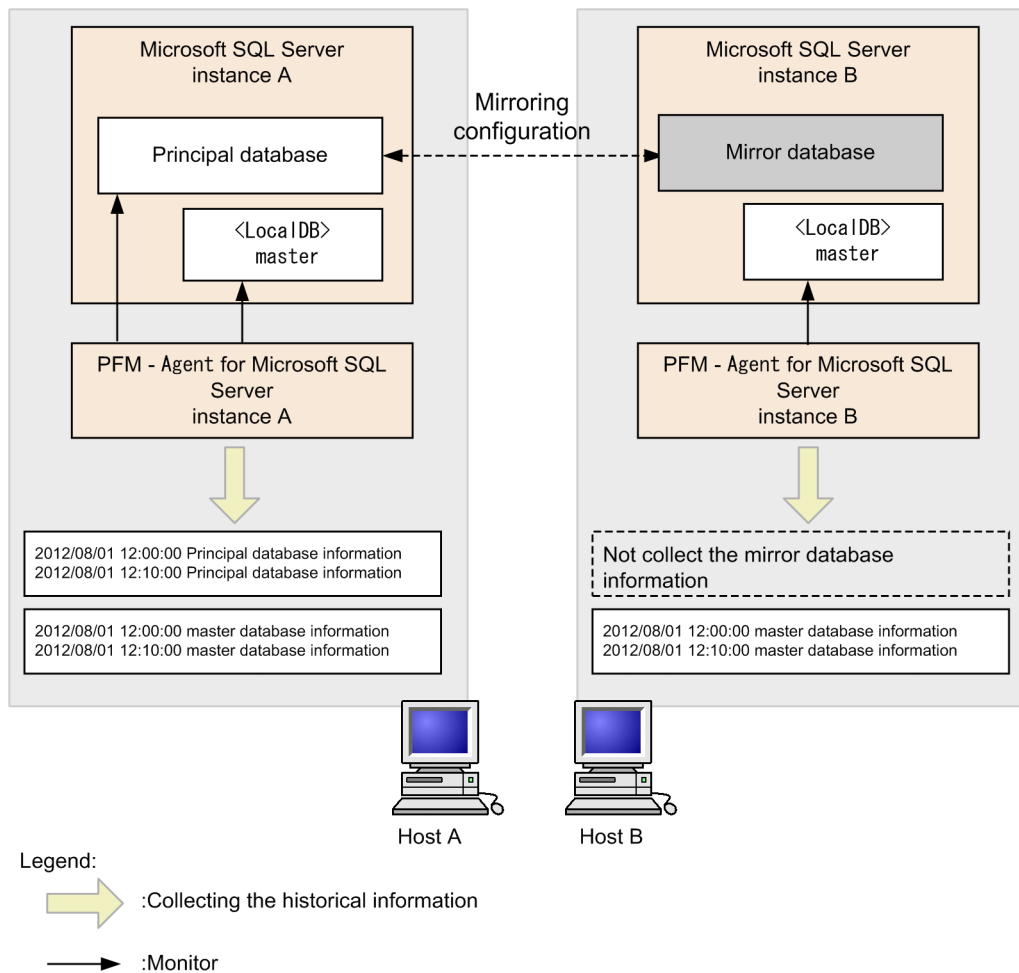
Microsoft SQL Server instance A

Principal database

<LocalDB> master

PFM - Agent for Microsoft SQL Server instance A

2012/08/01 12:00:00 Principal database information
2012/08/01 12:10:00 Principal database information

2012/08/01 12:00:00 master database information
2012/08/01 12:10:00 master database information

Mirroring configuration

Microsoft SQL Server instance B

Mirror database

<LocalDB> master

PFM - Agent for Microsoft SQL Server instance B

Not collect the mirror database information

2012/08/01 12:00:00 master database information
2012/08/01 12:10:00 master database information

Host A

Host B

Legend:

:Collecting the historical information

:Monitor